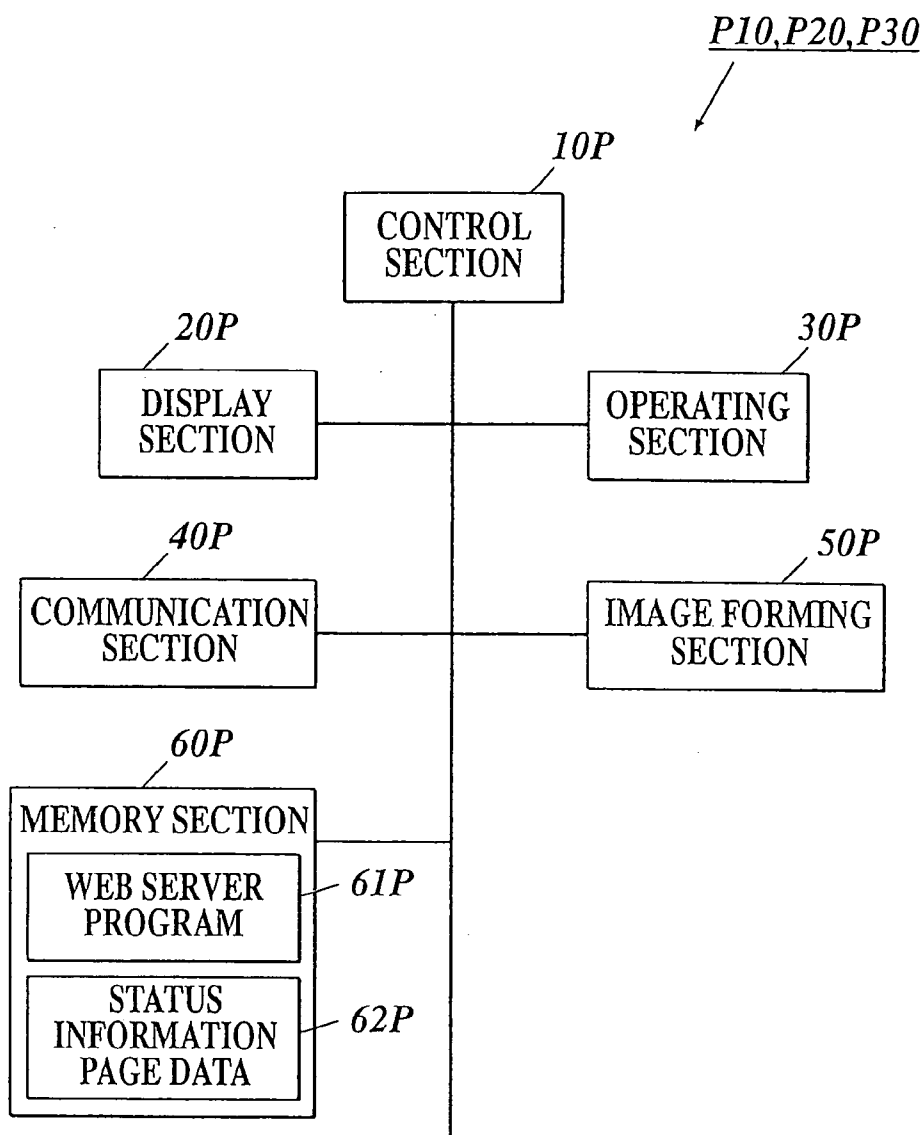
P10,P20,P30

10P
CONTROL SECTION

20P
DISPLAY SECTION

30P
OPERATING SECTION

40P
COMMUNICATION SECTION

50P
IMAGE FORMING SECTION

60P
MEMORY SECTION

WEB SERVER PROGRAM
61P

STATUS INFORMATION PAGE DATA
62P